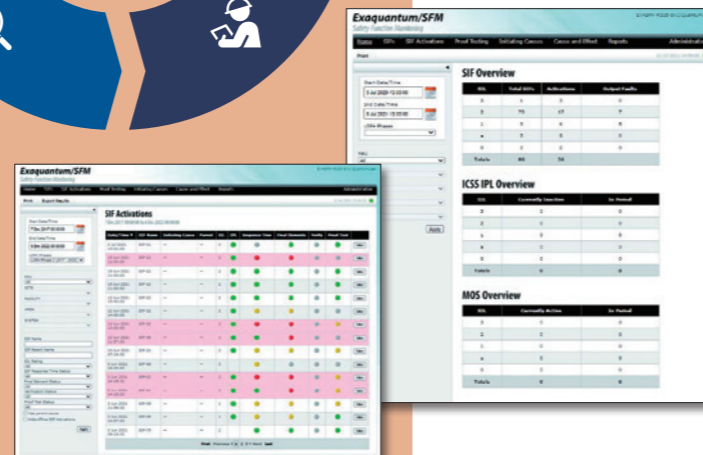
Exaquantum/SFM
Safety Function Monitoring

Home SIFs SIF Activations Proof Testing Initiating Causes Cause and Effect Reports Administration

Print

Start Date/Time
5 Jul 2020 12:00:00
End Date/Time
5 Jul 2021 15:00:00

Apply

SIF Overview

| SIL | Total SIFs | Activations | Output Faults |
|---|---|---|---|
| 0 | 1 | 0 | 0 |
| 1 | 75 | 17 | 7 |
| 2 | 0 | 0 | 0 |
| 3 | 5 | 0 | 0 |
| 4 | 0 | 0 | 0 |
| Totals | 80 | 30 | |

ICSS IPL Overview

| SIL | Currently Inactive | In Period |
|---|---|---|
| 0 | 0 | 0 |
| 1 | 0 | 0 |
| 2 | 0 | 0 |
| 3 | 0 | 0 |
| 4 | 0 | 0 |
| Totals | 0 | 0 |

MOS Overview

| SIL | Currently Active | In Period |
|---|---|---|
| 0 | 0 | 0 |
| 1 | 0 | 0 |
| 2 | 0 | 0 |
| 3 | 0 | 0 |
| 4 | 0 | 0 |
| Totals | 0 | 0 |

Exaquantum/SFM
Safety Function Monitoring

Home SIFs SIF Activations Proof Testing Initiating Causes Cause and Effect Reports Administration

Print Export Results

SIF Activations

Start Date/Time
End Date/Time

Apply

Previous 1 2 3 Next Last